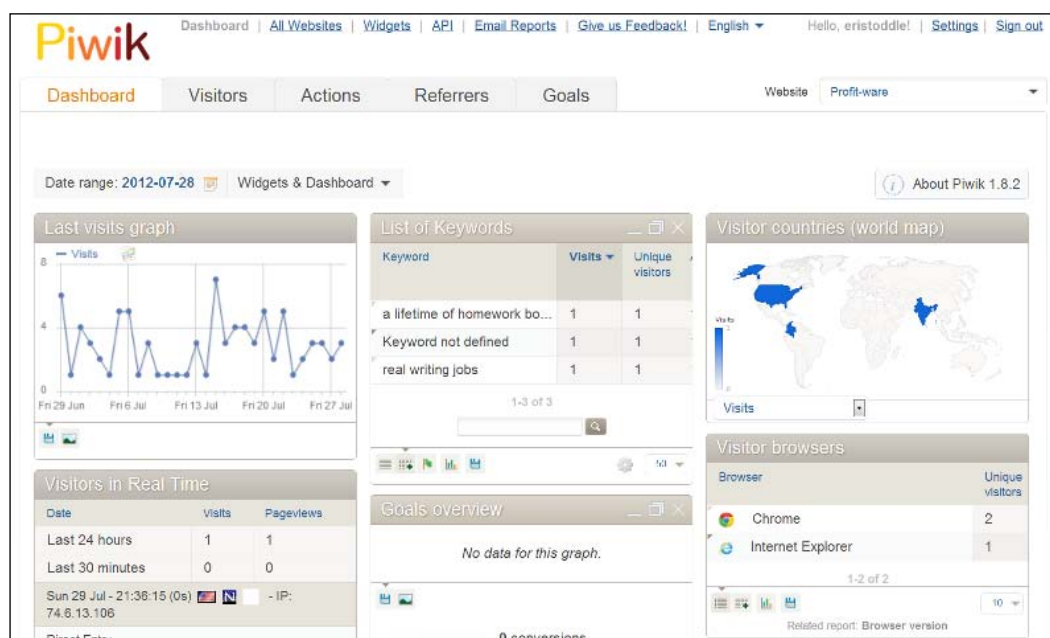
Piwik

Dashboard | All Websites | Widgets | API | Email Reports | Give us Feedback! | English ▾

Hello, eristoddle! | Settings | Sign out

Dashboard | Visitors | Actions | Referrers | Goals

Website Profit-ware

Date range: 2012-07-28 | Widgets & Dashboard ▾

About Piwik 1.8.2

Last visits graph

— Visits

8
4
0

Fri 29 Jun | Fri 6 Jul | Fri 13 Jul | Fri 20 Jul | Fri 27 Jul

List of Keywords

| Keyword | Visits ▾ | Unique visitors |
|---|---|---|
| a lifetime of homework bo... | 1 | 1 |
| Keyword not defined | 1 | 1 |
| real writing jobs | 1 | 1 |

1-3 of 3

50

Visitor countries (world map)

Visits

Visits

Visitors in Real Time

| Date | Visits | Pageviews |
|---|---|---|
| Last 24 hours | 1 | 1 |
| Last 30 minutes | 0 | 0 |

Sun 29 Jul - 21:38:15 (0s) - IP: 74.6.13.106

Goals overview

No data for this graph.

0 conversions

Visitor browsers

| Browser | Unique visitors |
|---|---|
| Chrome | 2 |
| Internet Explorer | 1 |

1-2 of 2

10

Related report: Browser version